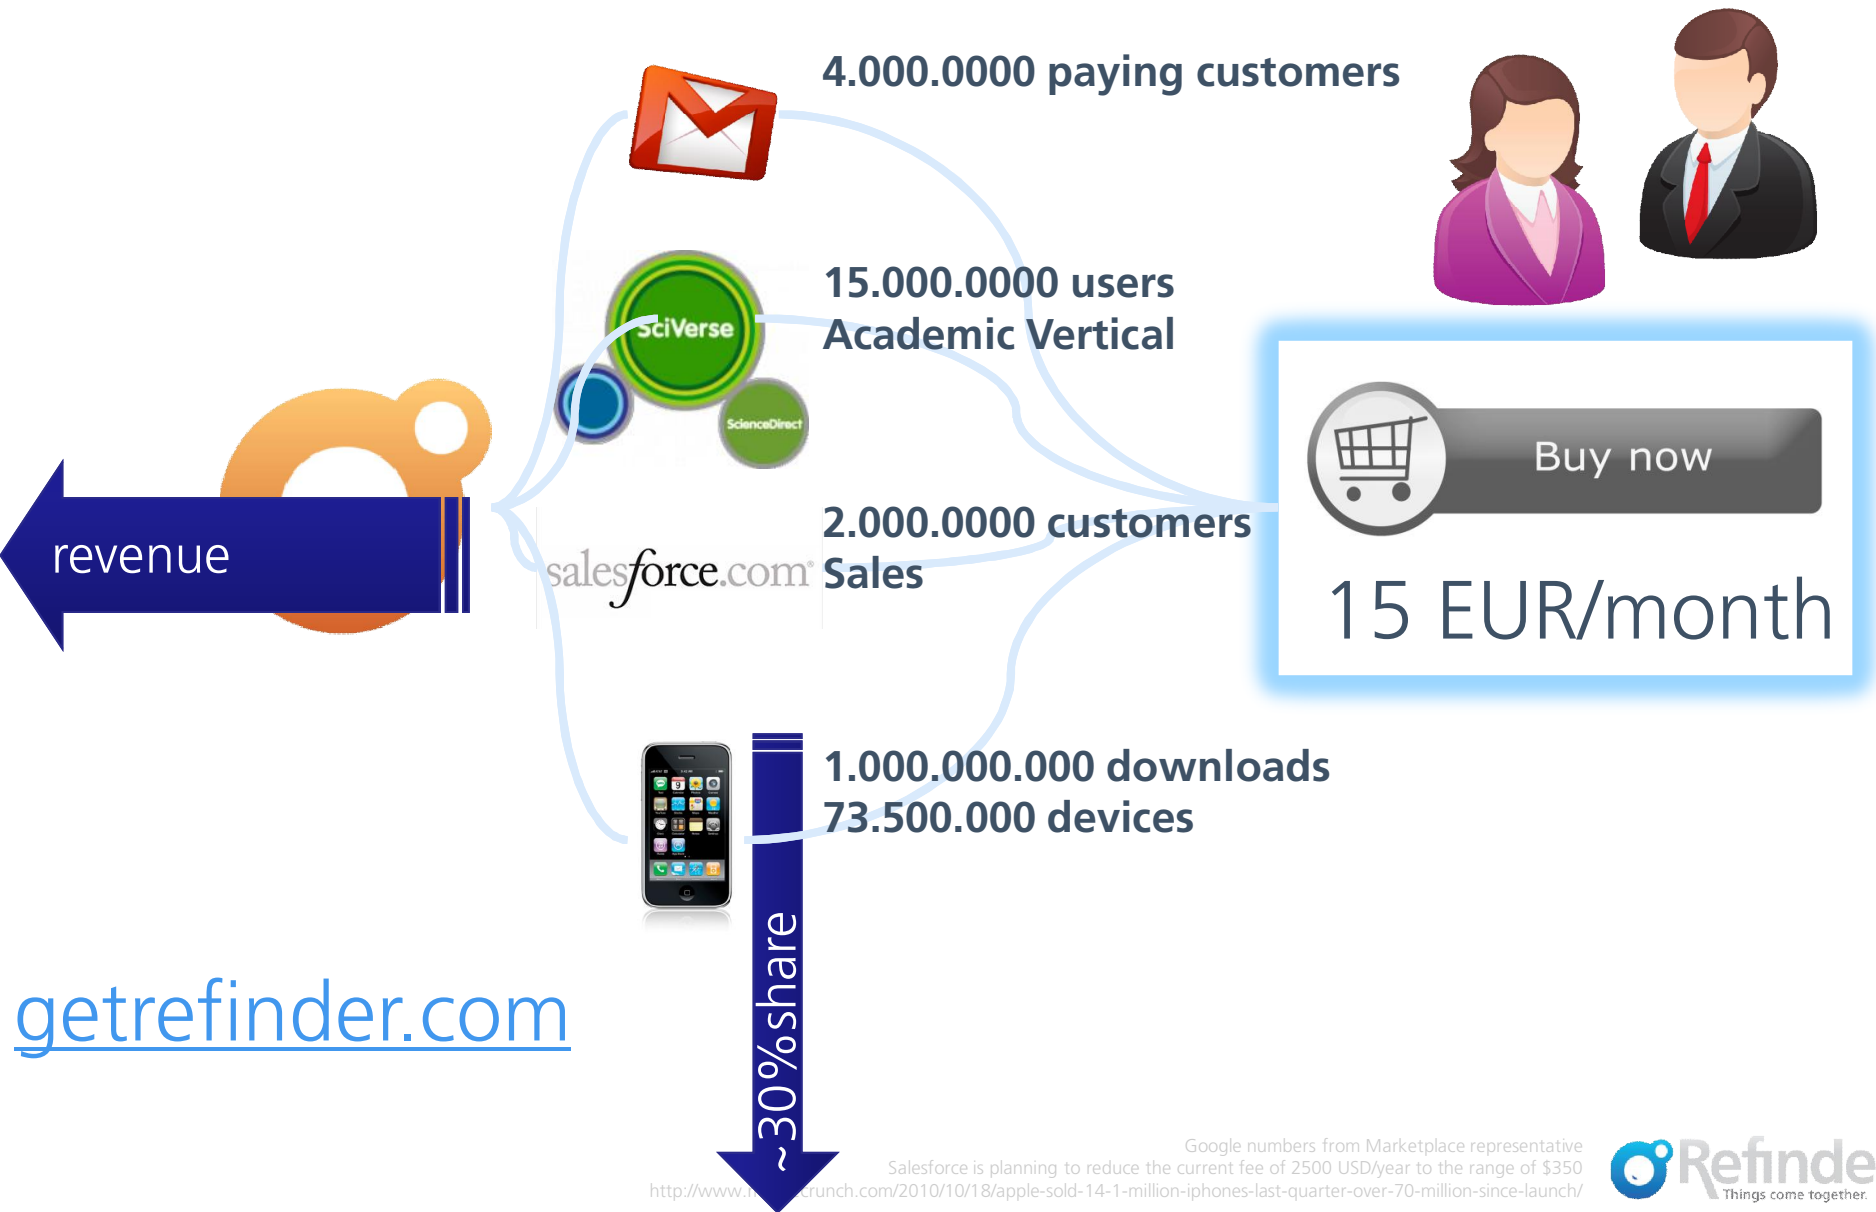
4.000.0000 paying customers

SciVerse

ScienceDirect

15.000.0000 users
Academic Vertical

revenue

salesforce.com

2.000.0000 customers
Sales

Buy now

15 EUR/month

1.000.000.000 downloads
73.500.000 devices

getrefinder.com

~30%share

Google numbers from Marketplace representative
Salesforce is planning to reduce the current fee of 2500 USD/year to the range of $350
http://www.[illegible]crunch.com/2010/10/18/apple-sold-14-1-million-iphones-last-quarter-over-70-million-since-launch/

Refinde
Things come together.